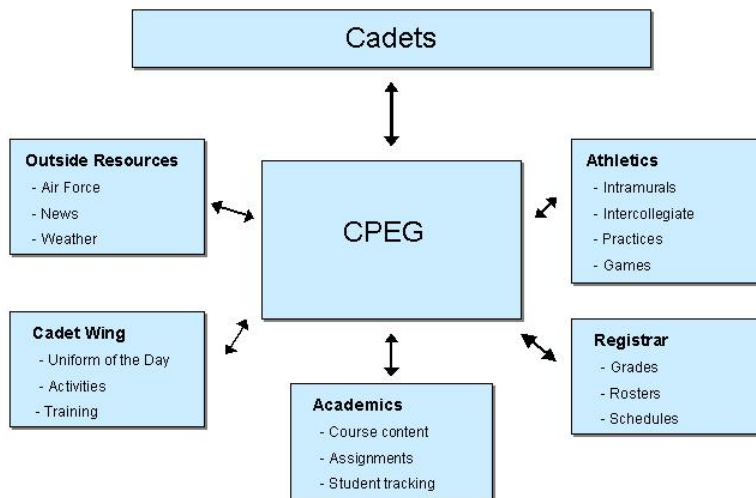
Cadets

Outside Resources
- Air Force
- News
- Weather

CPEG

Athletics
- Intramurals
- Intercollegiate
- Practices
- Games

Cadet Wing
- Uniform of the Day
- Activities
- Training

Registrar
- Grades
- Rosters
- Schedules

Academics
- Course content
- Assignments
- Student tracking